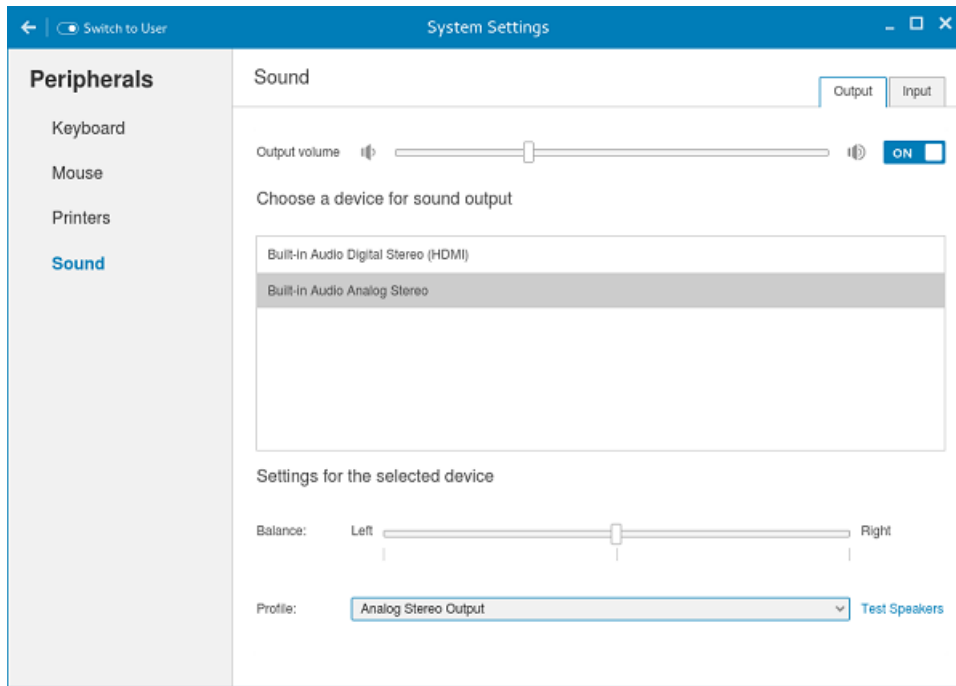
Switch to User

System Settings

Peripherals

Keyboard

Mouse

Printers

Sound

Sound

Output

Input

Output volume

ON

Choose a device for sound output

Built-in Audio Digital Stereo (HDMI)

Built-in Audio Analog Stereo

Settings for the selected device

Balance:

Left

Right

Profile:

Analog Stereo Output

Test Speakers